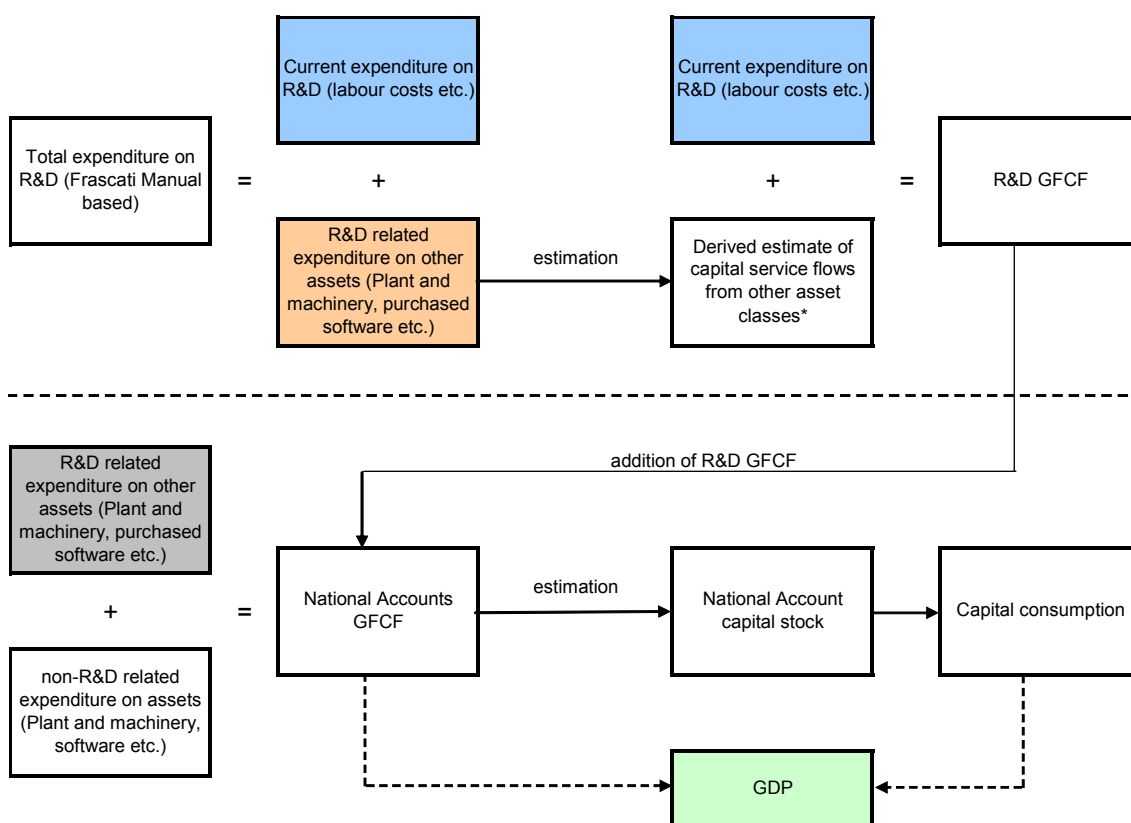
Current expenditure on R&D (labour costs etc.)

Current expenditure on R&D (labour costs etc.)

Total expenditure on R&D (Frascati Manual based)

=

+

+

=

R&D GFCF

R&D related expenditure on other assets (Plant and machinery, purchased software etc.)

estimation

Derived estimate of capital service flows from other asset classes*

addition of R&D GFCF

R&D related expenditure on other assets (Plant and machinery, purchased software etc.)

+

=

National Accounts GFCF

estimation

National Account capital stock

Capital consumption

non-R&D related expenditure on assets (Plant and machinery, software etc.)

GDP